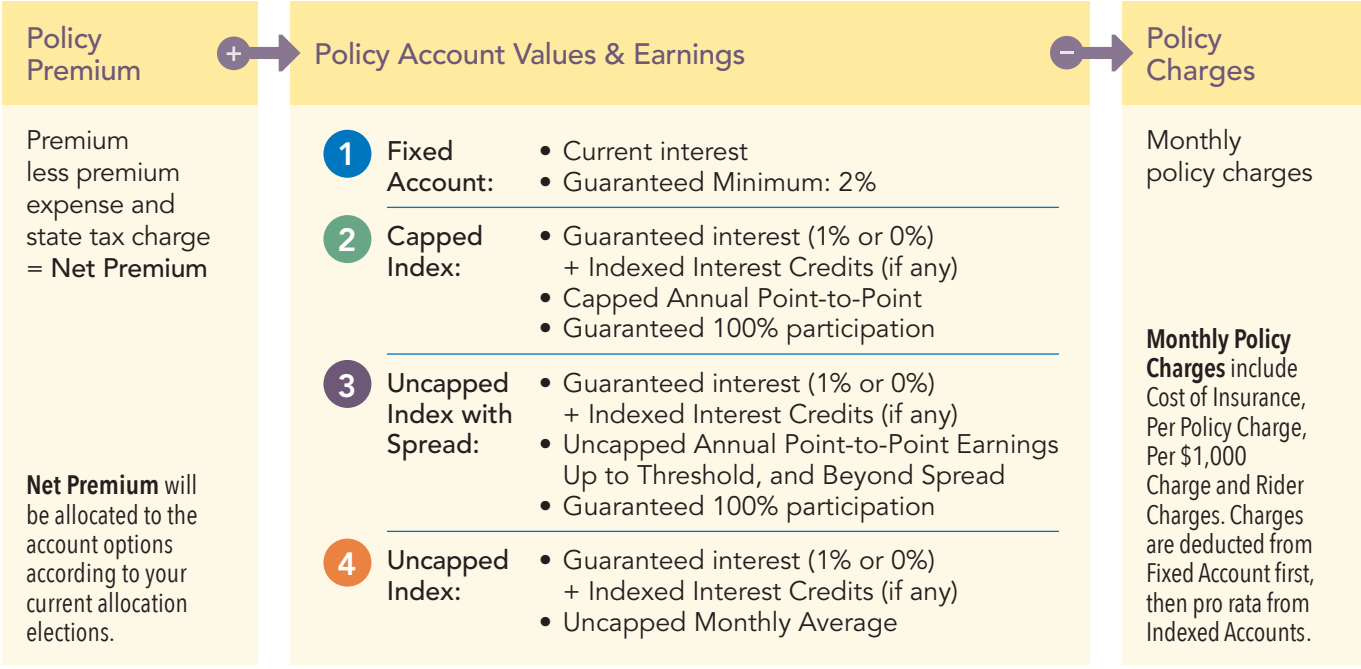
Policy Premium

+

Policy Account Values & Earnings

−

Policy Charges

Premium less premium expense and state tax charge = Net Premium

**Net Premium** will be allocated to the account options according to your current allocation elections.

1 Fixed Account:
• Current interest
• Guaranteed Minimum: 2%

2 Capped Index:
• Guaranteed interest (1% or 0%) + Indexed Interest Credits (if any)
• Capped Annual Point-to-Point
• Guaranteed 100% participation

3 Uncapped Index with Spread:
• Guaranteed interest (1% or 0%) + Indexed Interest Credits (if any)
• Uncapped Annual Point-to-Point Earnings Up to Threshold, and Beyond Spread
• Guaranteed 100% participation

4 Uncapped Index:
• Guaranteed interest (1% or 0%) + Indexed Interest Credits (if any)
• Uncapped Monthly Average

Monthly policy charges

**Monthly Policy Charges** include Cost of Insurance, Per Policy Charge, Per $1,000 Charge and Rider Charges. Charges are deducted from Fixed Account first, then pro rata from Indexed Accounts.